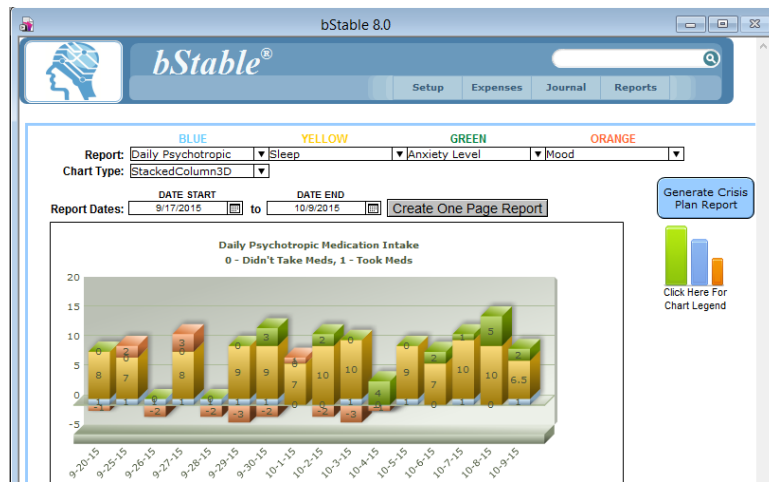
bStable 8.0

bStable®

Setup Expenses Journal Reports

BLUE YELLOW GREEN ORANGE

Report: Daily Psychotropic | Sleep | Anxiety Level | Mood

Chart Type: StackedColumn3D

DATE START DATE END

Report Dates: 9/17/2015 to 10/9/2015 Create One Page Report

Generate Crisis Plan Report

Click Here For Chart Legend

Daily Psychotropic Medication Intake
0 - Didn't Take Meds, 1 - Took Meds

20
15
10
5
0
-5

0 2 8 7 -1 -1 0 -2 3 0 8 -2 0 9 -3 3 9 -2 0 7 2 10 -2 0 10 -3 4 0 0 9 2 7 0 10 1 5 10 0 2 6.5

9-20-15 9-25-15 9-26-15 9-27-15 9-28-15 9-29-15 9-30-15 10-1-15 10-2-15 10-3-15 10-4-15 10-5-15 10-6-15 10-7-15 10-8-15 10-9-15